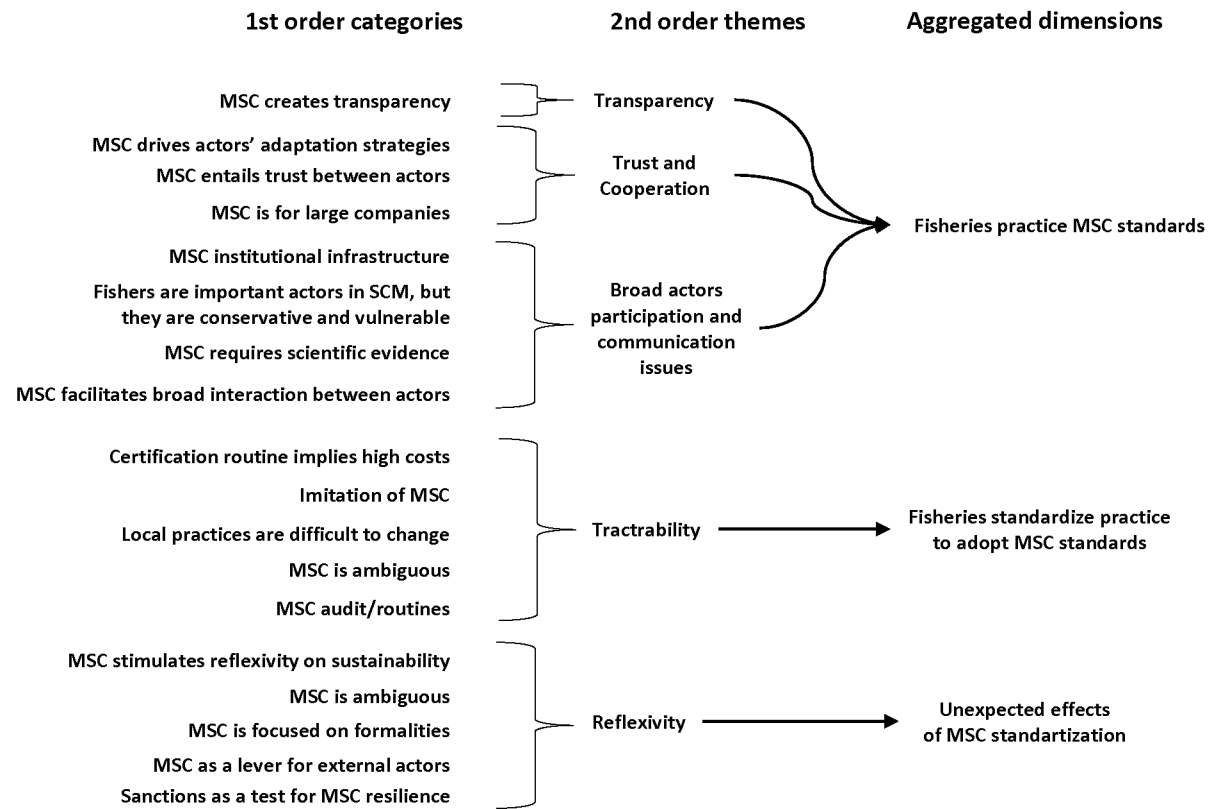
1st order categories

2nd order themes

Aggregated dimensions

MSC creates transparency

Transparency

MSC drives actors' adaptation strategies

MSC entails trust between actors

MSC is for large companies

Trust and Cooperation

Fisheries practice MSC standards

MSC institutional infrastructure

Fishers are important actors in SCM, but they are conservative and vulnerable

MSC requires scientific evidence

MSC facilitates broad interaction between actors

Broad actors participation and communication issues

Certification routine implies high costs

Imitation of MSC

Local practices are difficult to change

MSC is ambiguous

MSC audit/routines

Tractrability

Fisheries standardize practice to adopt MSC standards

MSC stimulates reflexivity on sustainability

MSC is ambiguous

MSC is focused on formalities

MSC as a lever for external actors

Sanctions as a test for MSC resilience

Reflexivity

Unexpected effects of MSC standartization